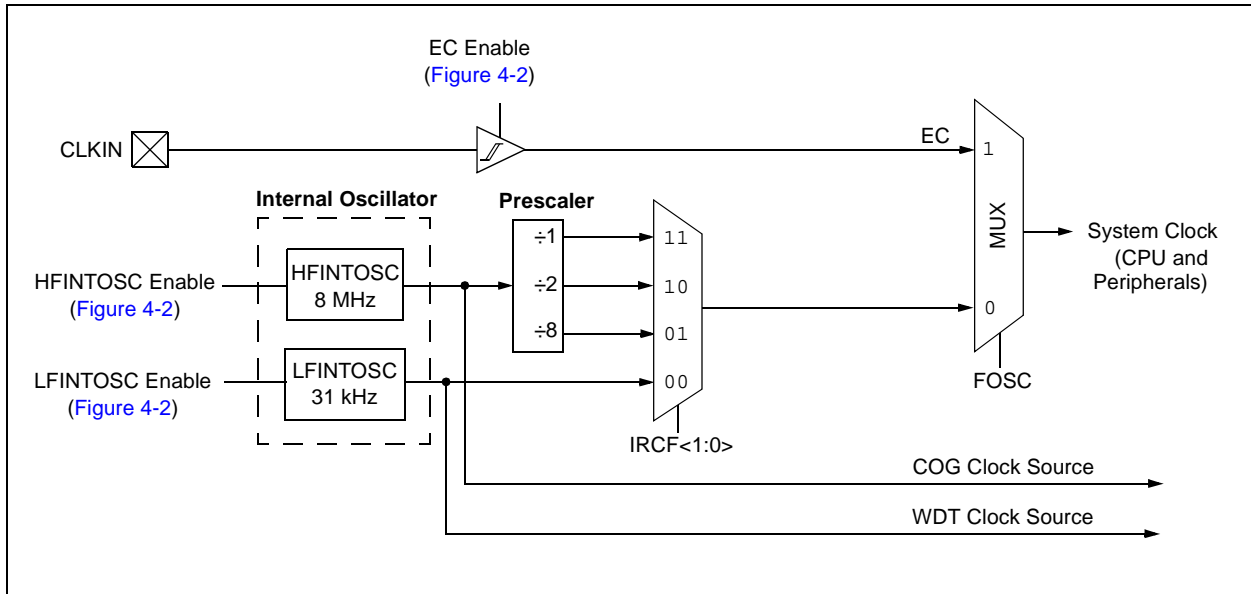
EC Enable
(Figure 4-2)

CLKIN

EC

1

MUX

System Clock
(CPU and
Peripherals)

0

FOSC

Internal Oscillator

Prescaler

HFINTOSC Enable
(Figure 4-2)

HFINTOSC
8 MHz

÷1

÷2

÷8

11

10

01

00

LFINTOSC Enable
(Figure 4-2)

LFINTOSC
31 kHz

IRCF<1:0>

COG Clock Source

WDT Clock Source